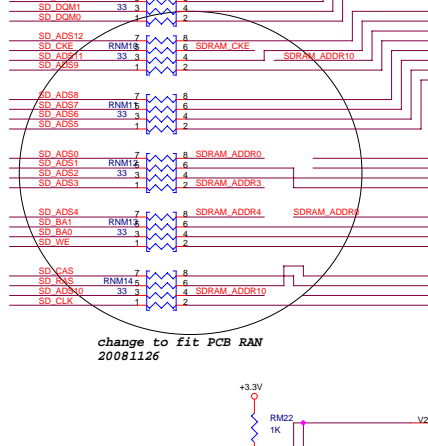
SD_DQM1
33 3
4
SD_DQM0
1
2
SD_ADS12
7
8
SD_CKE
RNM18
5
6
SDRAM_CKE
SD_ADS11
33
3
4
SDRAM_ADDR10
SD_ADS9
1
2
SD_ADS8
7
8
SD_ADS7
RNM15
5
6
SD_ADS6
33
3
4
SD_ADS5
1
2
SD_ADS0
7
8
SDRAM_ADDR0
SD_ADS1
RNM12
5
6
SD_ADS2
33
3
4
SD_ADS3
1
2
SDRAM_ADDR3
SD_ADS4
7
8
SDRAM_ADDR4
SDRAM_ADDR
SD_BA1
RNM13
5
6
SD_BA0
33
3
4
SD_WE
1
2
SD_CAS
7
8
SD_RAS
RNM14
5
6
SD_ADS10
33
3
4
SDRAM_ADDR10
SD_CLK
1
2
change to fit PCB RAN
20081126
+3.3V
RM22
1K
V2